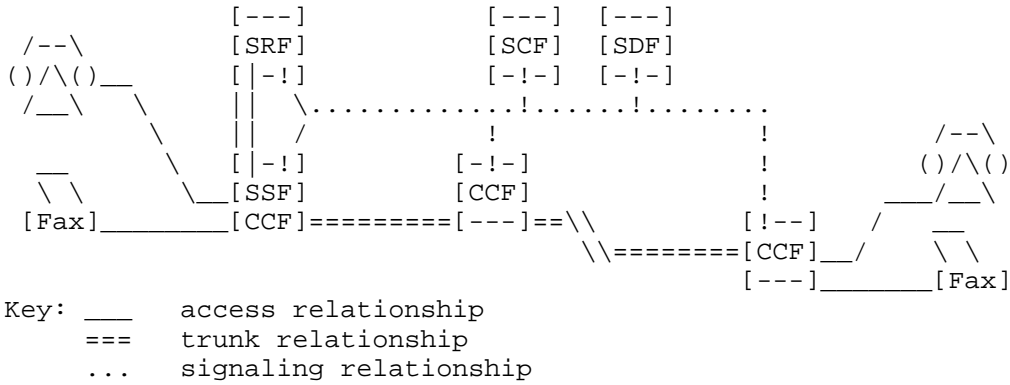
```
              [---]              [---]  [---]
 /--\         [SRF]              [SCF]  [SDF]
()/\()__      [|-!]              [-!-]  [-!-]
 /__\    \    ||   \..............!......!........
          \   ||   /              !             !              /--\
  __       \  [|-!]             [-!-]           !             ()/\()
  \ \       \__[SSF]            [CCF]           !          ____/__\
 [Fax]________[CCF]=========[---]==\\          [!--]    /     __
                                    \\========[CCF]__/      \ \
                                              [---]________[Fax]
Key: ___   access relationship
     ===   trunk relationship
     ...   signaling relationship
```